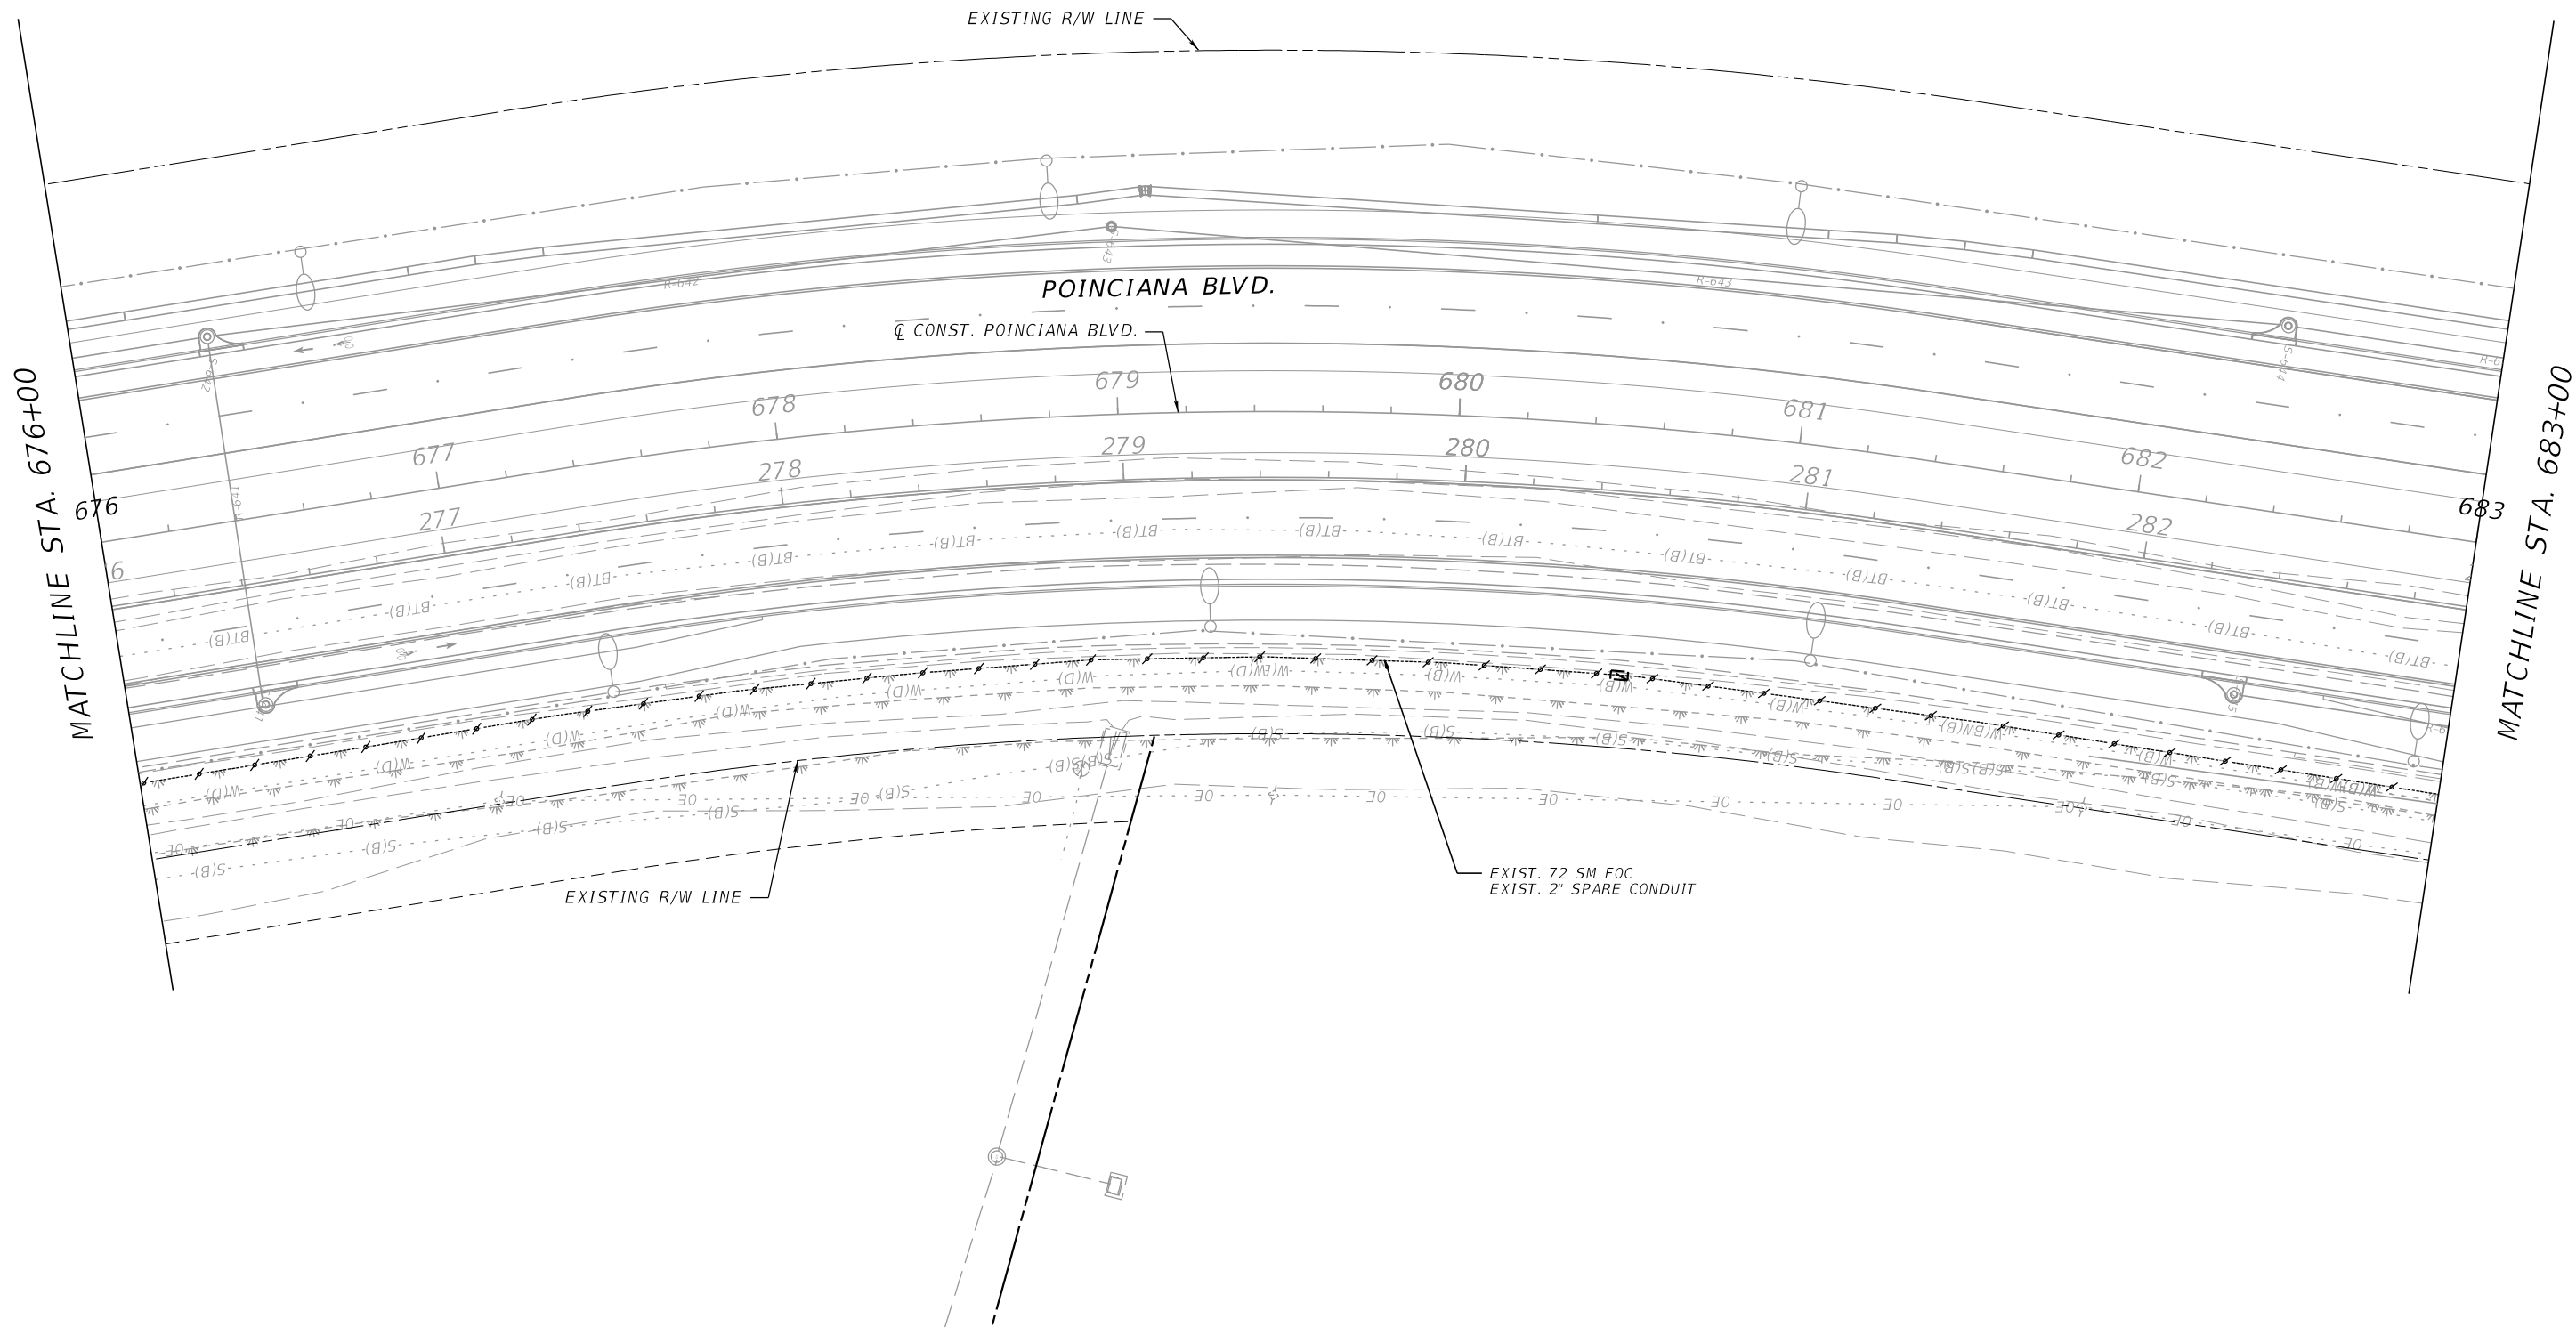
EXISTING R/W LINE

POINCIANA BLVD.

℄ CONST. POINCIANA BLVD.

MATCHLINE STA. 676+00

MATCHLINE STA. 683+00

676
677
678
679
680
681
682
683

277
278
279
280
281
282

R-642
R-643

-BT(B)-
-W(D)-
-W(B)-
-S(B)-
OE

EXISTING R/W LINE

EXIST. 72 SM FOC
EXIST. 2" SPARE CONDUIT